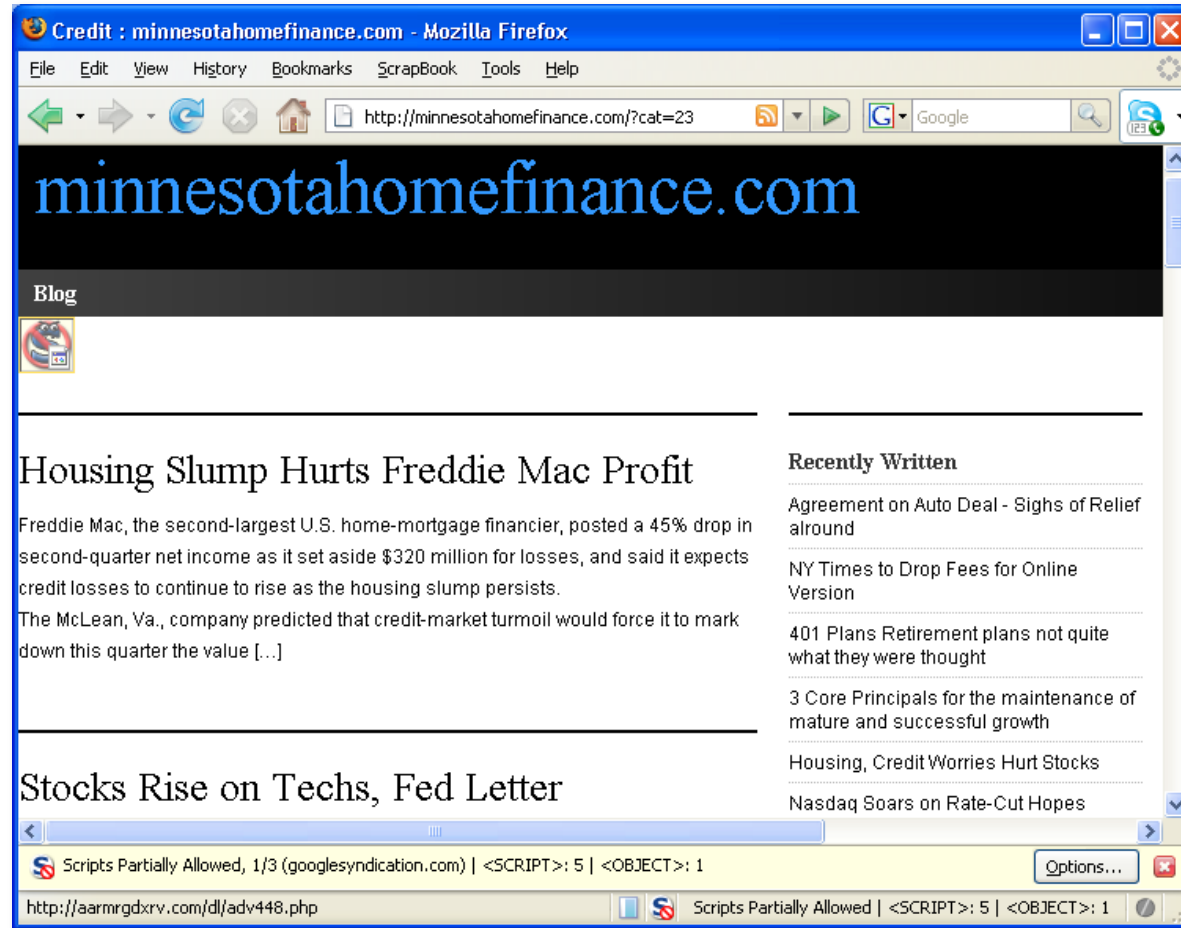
Credit : minnesotahomefinance.com - Mozilla Firefox

File Edit View History Bookmarks ScrapBook Tools Help

http://minnesotahomefinance.com/?cat=23

Google

minnesotahomefinance.com

Blog

Housing Slump Hurts Freddie Mac Profit

Freddie Mac, the second-largest U.S. home-mortgage financier, posted a 45% drop in second-quarter net income as it set aside $320 million for losses, and said it expects credit losses to continue to rise as the housing slump persists.
The McLean, Va., company predicted that credit-market turmoil would force it to mark down this quarter the value [...]

Stocks Rise on Techs, Fed Letter

Recently Written

Agreement on Auto Deal - Sighs of Relief alround

NY Times to Drop Fees for Online Version

401 Plans Retirement plans not quite what they were thought

3 Core Principals for the maintenance of mature and successful growth

Housing, Credit Worries Hurt Stocks

Nasdaq Soars on Rate-Cut Hopes

Scripts Partially Allowed, 1/3 (googlesyndication.com) | <SCRIPT>: 5 | <OBJECT>: 1

Options...

http://aarmrgdxrv.com/dl/adv448.php

Scripts Partially Allowed | <SCRIPT>: 5 | <OBJECT>: 1